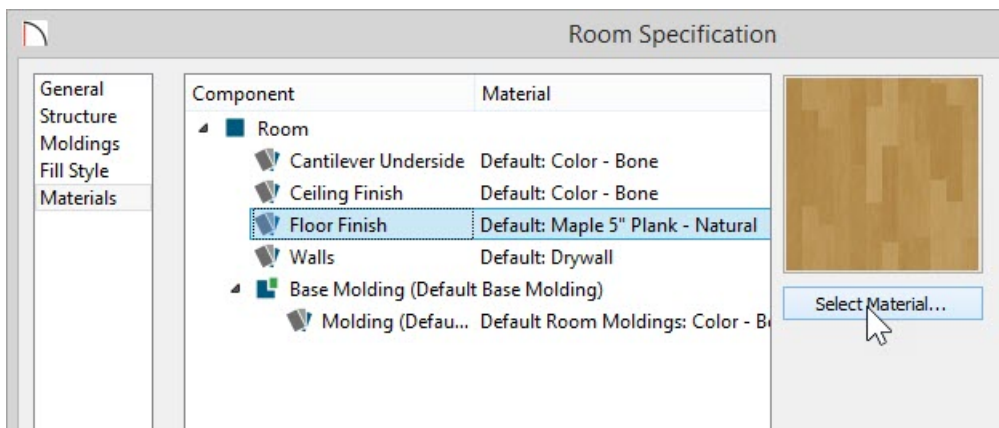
Room Specification

General
Structure
Moldings
Fill Style
Materials

| Component | Material |
|---|---|
| Room | |
| Cantilever Underside | Default: Color - Bone |
| Ceiling Finish | Default: Color - Bone |
| Floor Finish | Default: Maple 5" Plank - Natural |
| Walls | Default: Drywall |
| Base Molding (Default Base Molding) | |
| Molding (Defau... | Default Room Moldings: Color - B |

Select Material...